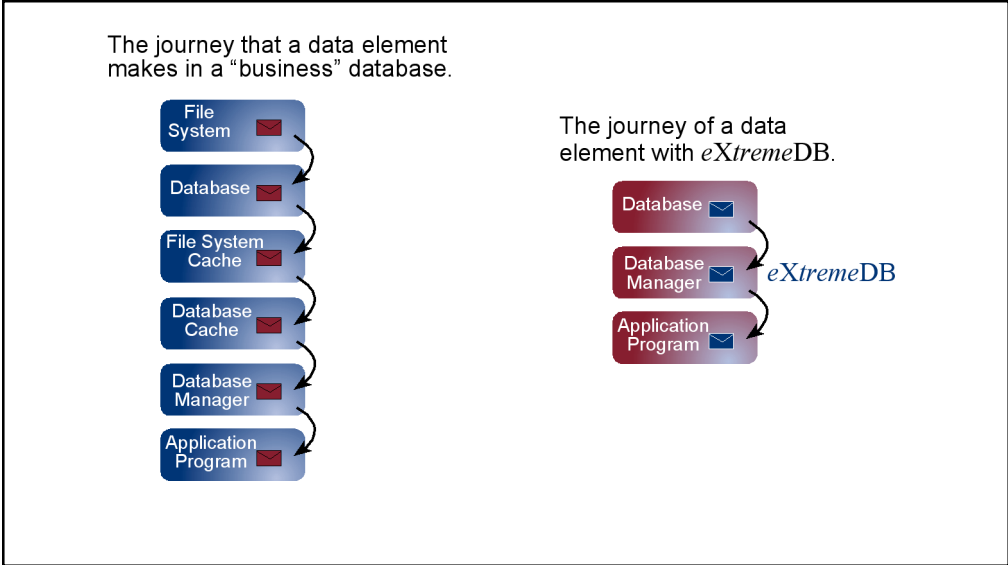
The journey that a data element makes in a “business” database.

File System

Database

File System Cache

Database Cache

Database Manager

Application Program

The journey of a data element with eXtremeDB.

Database

Database Manager

eXtremeDB

Application Program